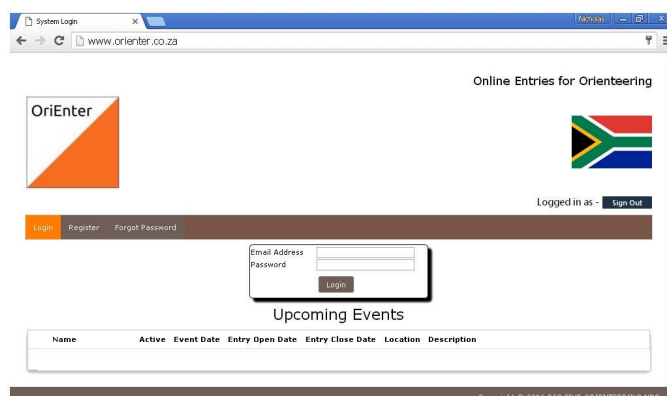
System Login ×

Nicholas

www.orienter.co.za

Online Entries for Orienteering

OriEnter

Logged in as - Sign Out

Login Register Forgot Password

Email Address
Password
Login

Upcoming Events

| Name | Active | Event Date | Entry Open Date | Entry Close Date | Location | Description |
|---|---|---|---|---|---|---|
| | | | | | | |

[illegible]